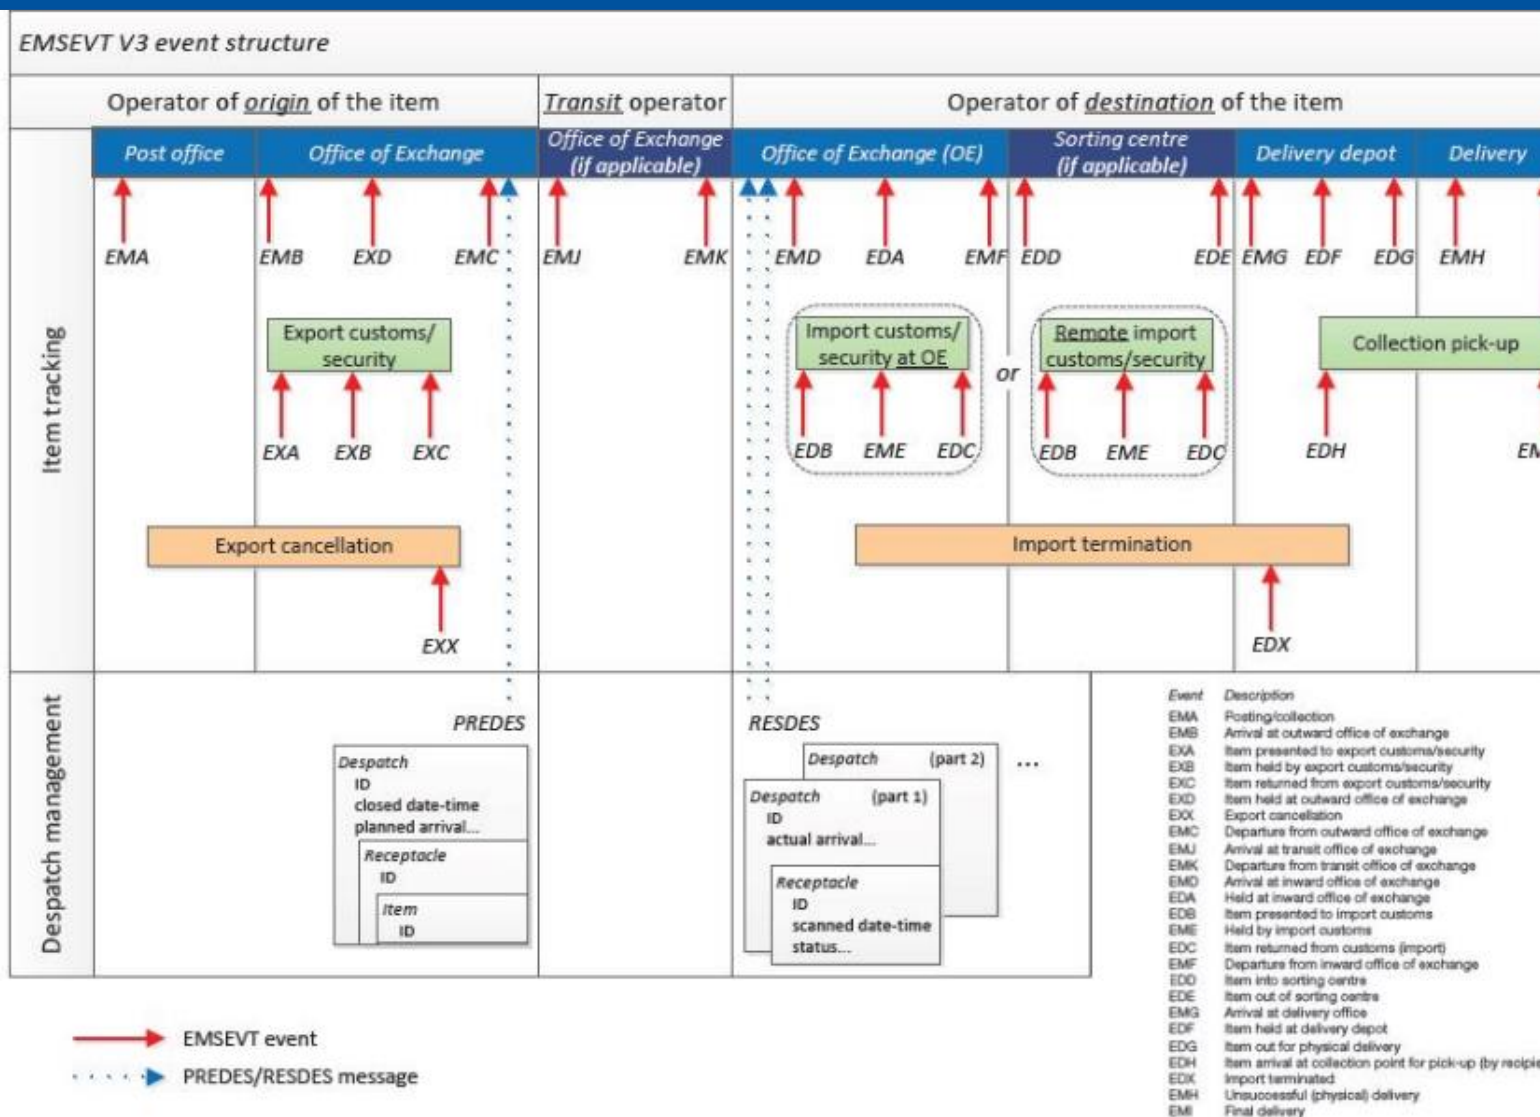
EMSEVT V3 event structure

Operator of origin of the item

Transit operator

Operator of destination of the item

Post office

Office of Exchange

Office of Exchange (if applicable)

Office of Exchange (OE)

Sorting centre (if applicable)

Delivery depot

Delivery

Item tracking

EMA

EMB

EXD

EMC

EMJ

EMK

EMD

EDA

EMF

EDD

EDE

EMG

EDF

EDG

EMH

Export customs/ security

EXA

EXB

EXC

Import customs/ security at OE

EDB

EME

EDC

or

Remote import customs/security

EDB

EME

EDC

Collection pick-up

EDH

EM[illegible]

Export cancellation

EXX

Import termination

EDX

Despatch management

PREDES

Despatch
ID
closed date-time
planned arrival...

Receptacle
ID

Item
ID

RESDES

Despatch (part 2)

...

Despatch (part 1)
ID
actual arrival...

Receptacle
ID
scanned date-time
status...

| Event | Description |
|---|---|
| EMA | Posting/collection |
| EMB | Arrival at outward office of exchange |
| EXA | Item presented to export customs/security |
| EXB | Item held by export customs/security |
| EXC | Item returned from export customs/security |
| EXD | Item held at outward office of exchange |
| EXX | Export cancellation |
| EMC | Departure from outward office of exchange |
| EMJ | Arrival at transit office of exchange |
| EMK | Departure from transit office of exchange |
| EMD | Arrival at inward office of exchange |
| EDA | Held at inward office of exchange |
| EDB | Item presented to import customs |
| EME | Held by import customs |
| EDC | Item returned from customs (import) |
| EMF | Departure from inward office of exchange |
| EDD | Item into sorting centre |
| EDE | Item out of sorting centre |
| EMG | Arrival at delivery office |
| EDF | Item held at delivery depot |
| EDG | Item out for physical delivery |
| EDH | Item arrival at collection point for pick-up (by recipie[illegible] |
| EDX | Import terminated |
| EMH | Unsuccessful (physical) delivery |
| EMI | Final delivery |

EMSEVT event

PREDES/RESDES message